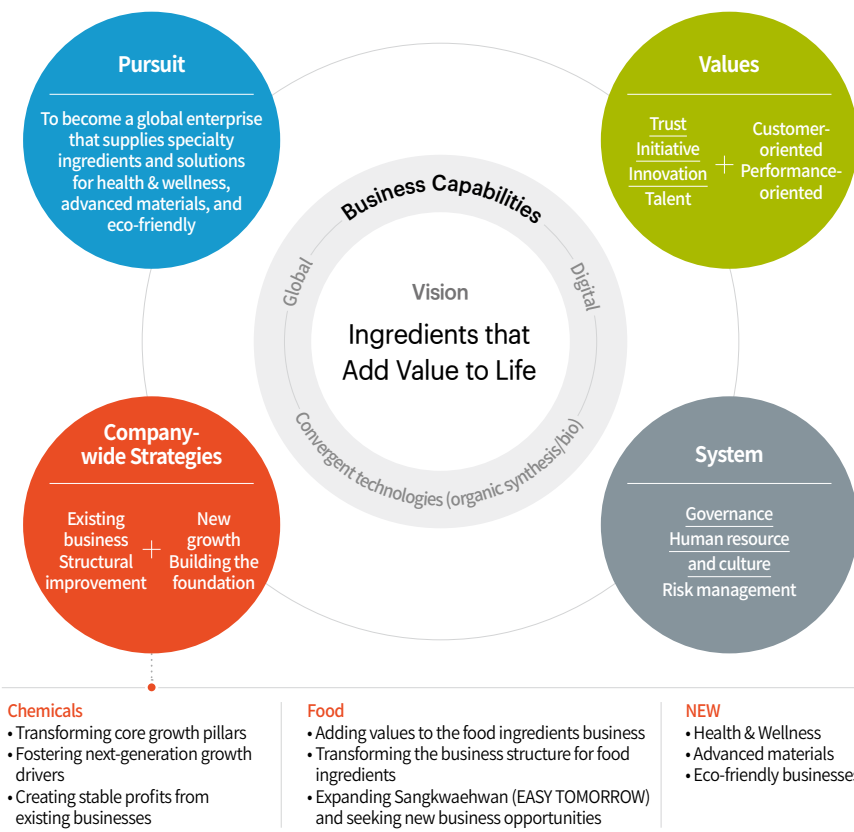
Pursuit

To become a global enterprise that supplies specialty ingredients and solutions for health & wellness, advanced materials, and eco-friendly

Values

Trust
Initiative
Innovation
Talent

+

Customer-oriented
Performance-oriented

Business Capabilities

Global

Digital

Vision

Ingredients that Add Value to Life

Convergent technologies (organic synthesis/bio)

Company-wide Strategies

Existing business
Structural improvement

+

New growth
Building the foundation

System

Governance
Human resource and culture
Risk management

Chemicals
• Transforming core growth pillars
• Fostering next-generation growth drivers
• Creating stable profits from existing businesses

Food
• Adding values to the food ingredients business
• Transforming the business structure for food ingredients
• Expanding Sangkwaehwan (EASY TOMORROW) and seeking new business opportunities

NEW
• Health & Wellness
• Advanced materials
• Eco-friendly businesses